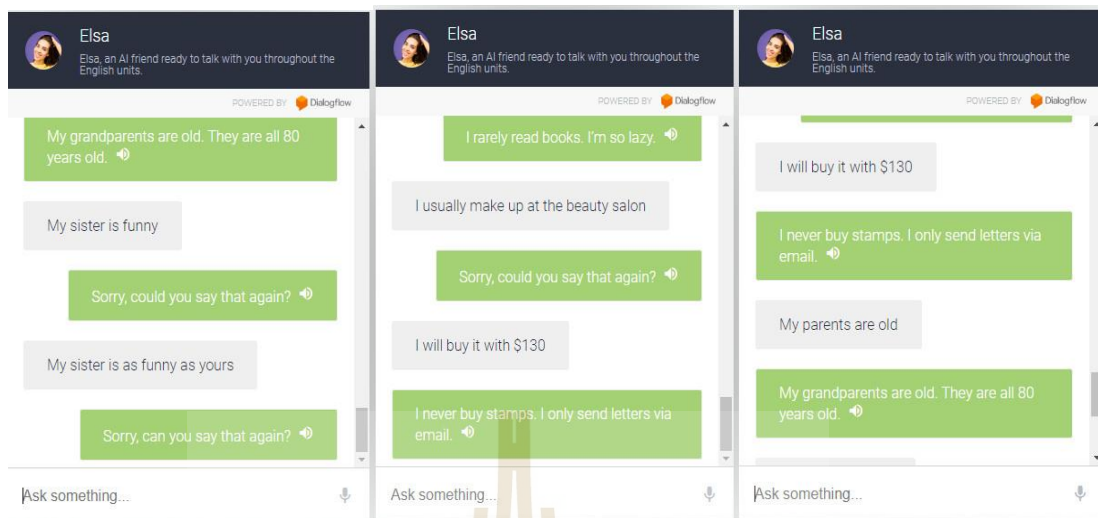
Elsa
Elsa, an AI friend ready to talk with you throughout the English units.

POWERED BY Dialogflow

My grandparents are old. They are all 80 years old.

My sister is funny

Sorry, could you say that again?

My sister is as funny as yours

Sorry, can you say that again?

Ask something...

Elsa
Elsa, an AI friend ready to talk with you throughout the English units.

POWERED BY Dialogflow

I rarely read books. I'm so lazy.

I usually make up at the beauty salon

Sorry, could you say that again?

I will buy it with $130

I never buy stamps. I only send letters via email.

Ask something...

Elsa
Elsa, an AI friend ready to talk with you throughout the English units.

POWERED BY Dialogflow

I will buy it with $130

I never buy stamps. I only send letters via email.

My parents are old

My grandparents are old. They are all 80 years old.

Ask something...